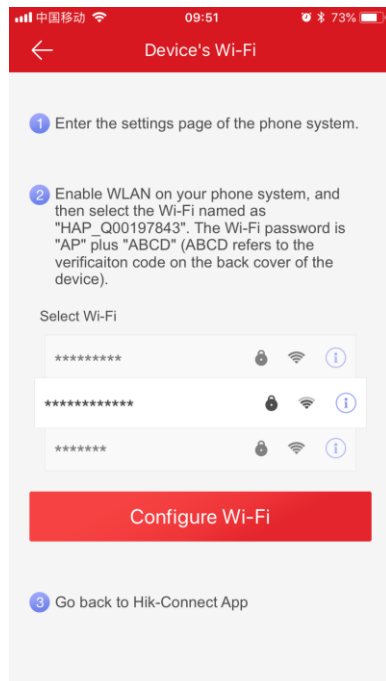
中国移动 09:51 73%

Device's Wi-Fi

1 Enter the settings page of the phone system.

2 Enable WLAN on your phone system, and then select the Wi-Fi named as "HAP_Q00197843". The Wi-Fi password is "AP" plus "ABCD" (ABCD refers to the verificaiton code on the back cover of the device).

Select Wi-Fi

*********

************

*******

Configure Wi-Fi

3 Go back to Hik-Connect App